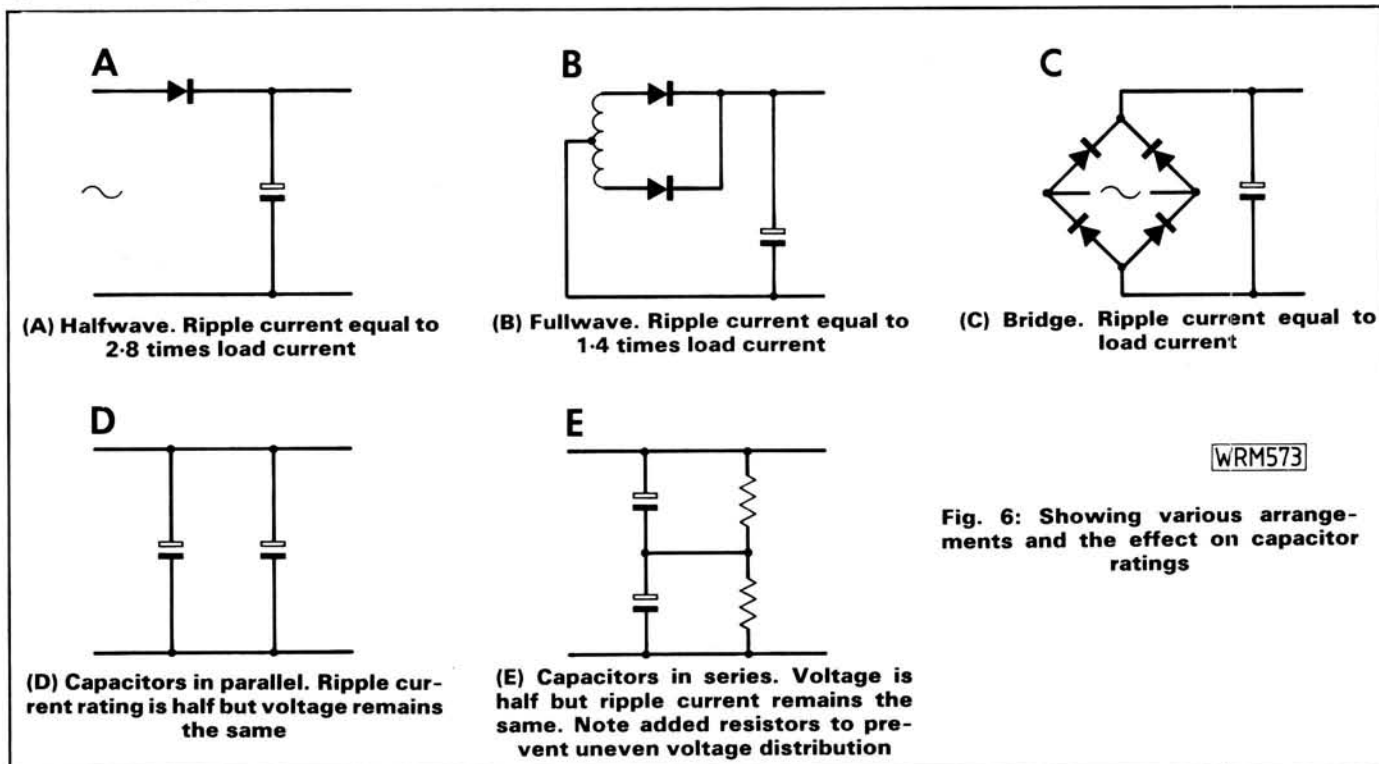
A

$\sim$

(A) Halfwave. Ripple current equal to 2·8 times load current

B

(B) Fullwave. Ripple current equal to 1·4 times load current

C

$\sim$

(C) Bridge. Ripple current equal to load current

D

(D) Capacitors in parallel. Ripple current rating is half but voltage remains the same

E

(E) Capacitors in series. Voltage is half but ripple current remains the same. Note added resistors to prevent uneven voltage distribution

WRM573

Fig. 6: Showing various arrangements and the effect on capacitor ratings